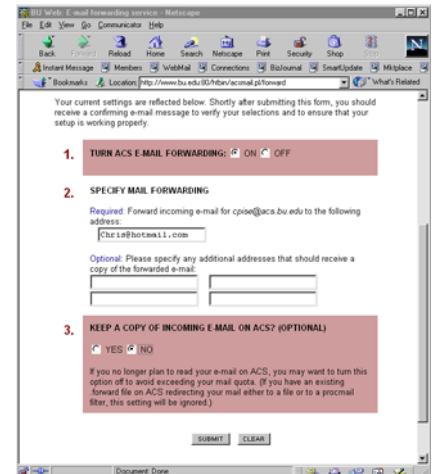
BU Web: E-mail forwarding service - Netscape

File Edit View Go Communicator Help

Back Forward Reload Home Search Netscape Print Security Shop Stop

Instant Message Members WebMail Connections BizJournal SmartUpdate Mktplace

Bookmarks Location: http://www.bu.edu:80/htbin/acsmail.pl/forward What's Related

Your current settings are reflected below. Shortly after submitting this form, you should receive a confirming e-mail message to verify your selections and to ensure that your setup is working properly.

1. TURN ACS E-MAIL FORWARDING: ON OFF

2. SPECIFY MAIL FORWARDING

Required: Forward incoming e-mail for cpise@aca.bu.edu to the following address:

Chris@hotmail.com

Optional: Please specify any additional addresses that should receive a copy of the forwarded e-mail:

3. KEEP A COPY OF INCOMING E-MAIL ON ACS? (OPTIONAL)

YES NO

If you no longer plan to read your e-mail on ACS, you may want to turn this option off to avoid exceeding your mail quota. (If you have an existing .forward file on ACS redirecting your mail either to a file or to a procmail filter, this setting will be ignored.)

SUBMIT CLEAR

Document: Done